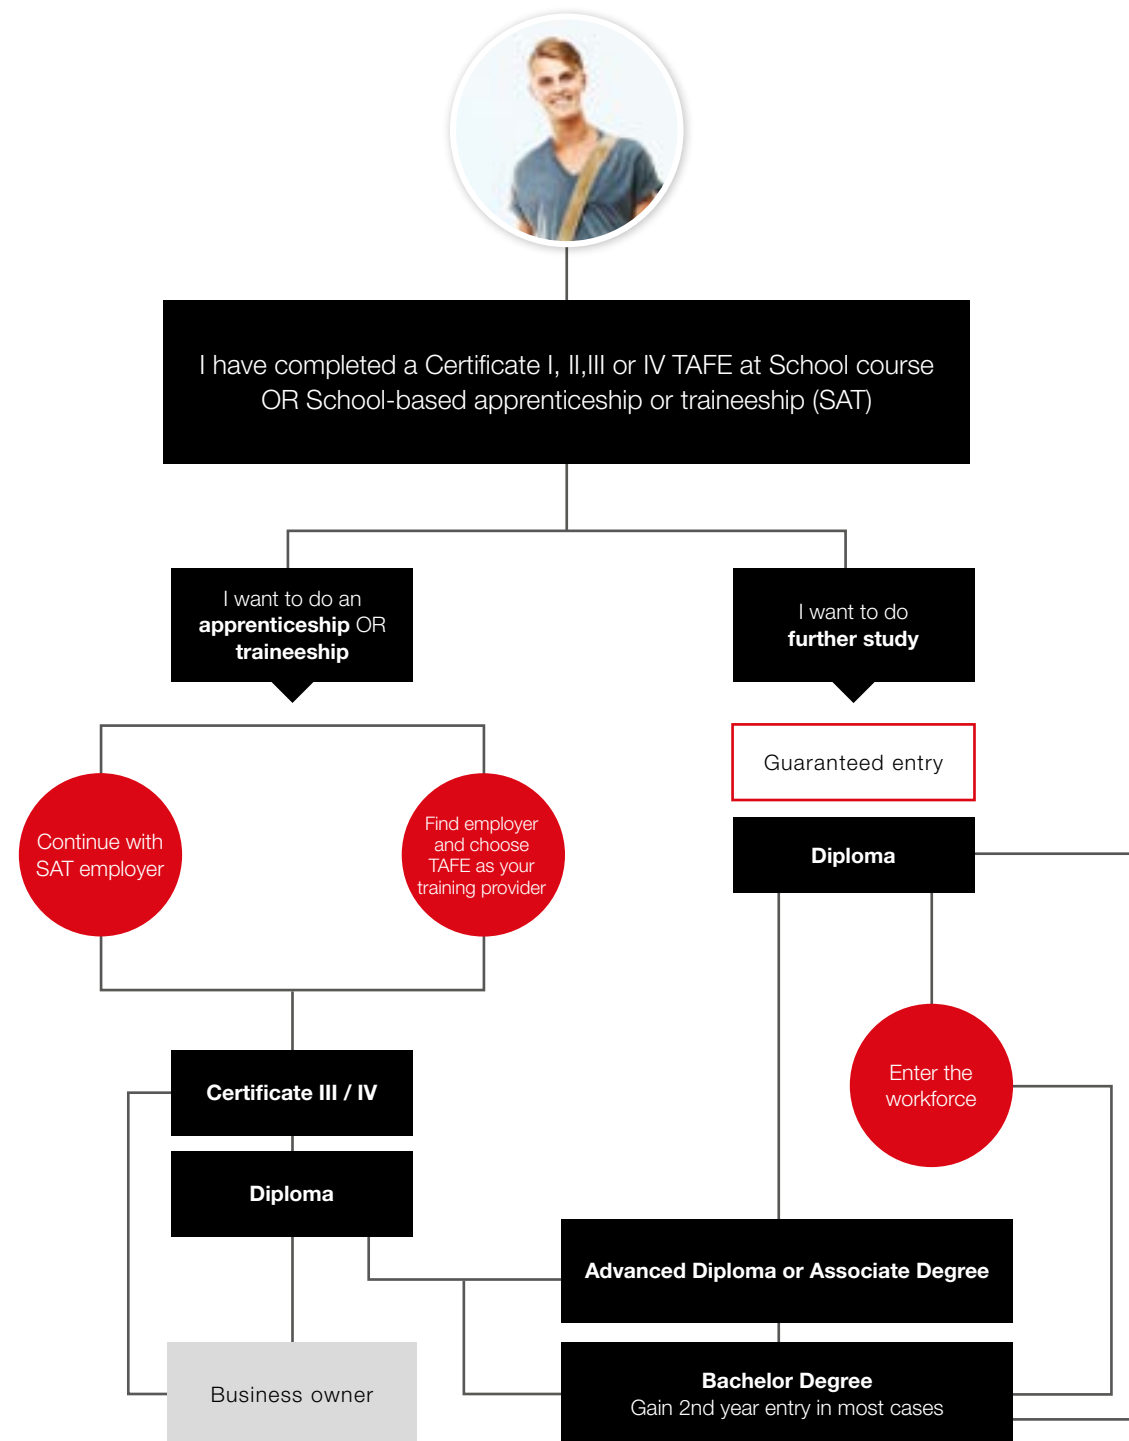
I have completed a Certificate I, II,III or IV TAFE at School course OR School-based apprenticeship or traineeship (SAT)

I want to do an **apprenticeship** OR **traineeship**

I want to do **further study**

Guaranteed entry

Continue with SAT employer

Find employer and choose TAFE as your training provider

Diploma

Enter the workforce

Certificate III / IV

Diploma

Advanced Diploma or Associate Degree

Business owner

Bachelor Degree
Gain 2nd year entry in most cases